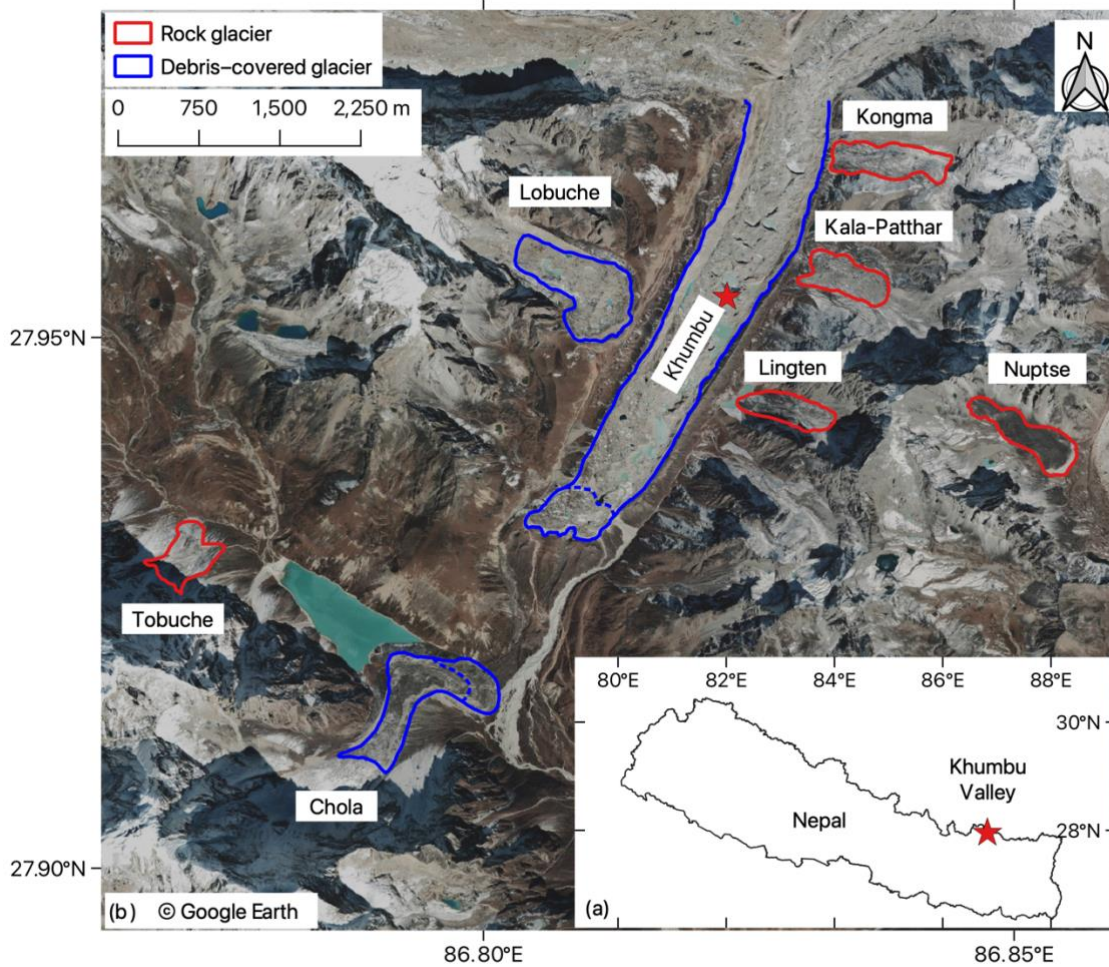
Rock glacier
Debris–covered glacier

0 750 1,500 2,250 m

N

Kongma
Lobuche
Kala-Patthar
Khumbu
Lingten
Nuptse
Tobuche
Chola

27.95°N
27.90°N
86.80°E
86.85°E

(b) © Google Earth

80°E 82°E 84°E 86°E 88°E
30°N
28°N
Nepal
Khumbu Valley
(a)